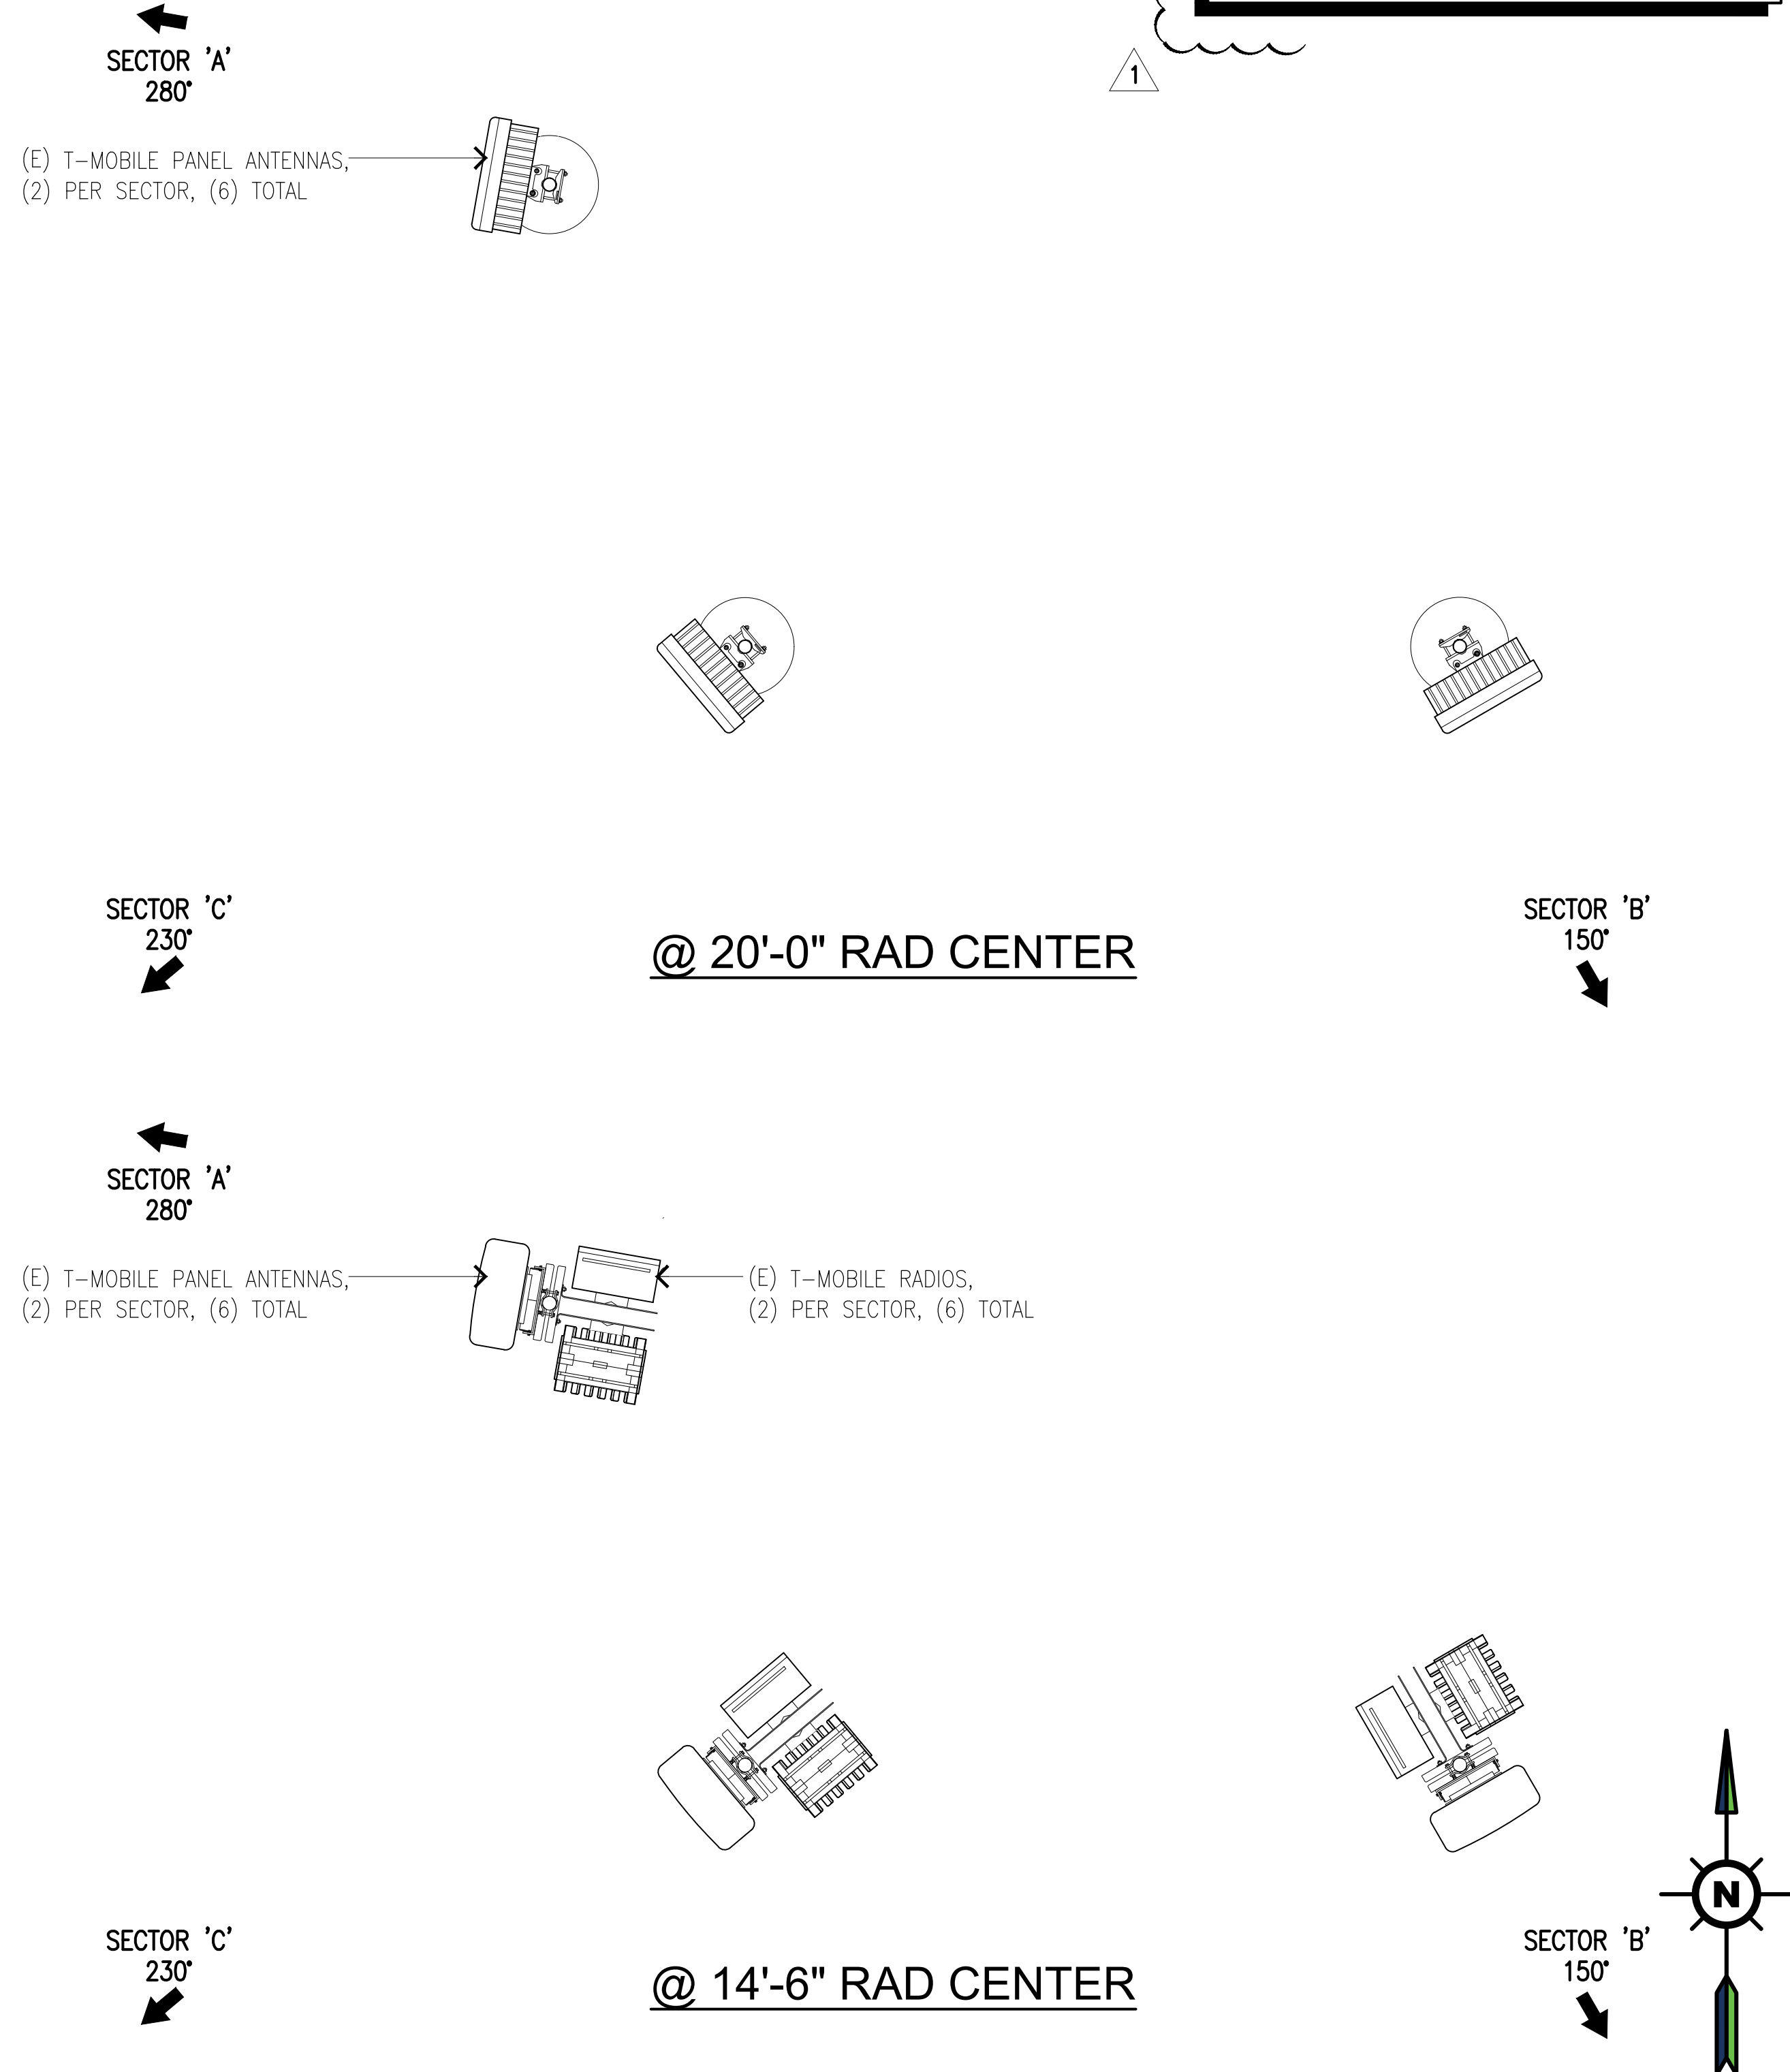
SECTOR 'A'
280°

1

(E) T–MOBILE PANEL ANTENNAS,
(2) PER SECTOR, (6) TOTAL

SECTOR 'C'
230°

@ 20'-0" RAD CENTER

SECTOR 'B'
150°

SECTOR 'A'
280°

(E) T–MOBILE PANEL ANTENNAS,
(2) PER SECTOR, (6) TOTAL

(E) T–MOBILE RADIOS,
(2) PER SECTOR, (6) TOTAL

N

SECTOR 'C'
230°

@ 14'-6" RAD CENTER

SECTOR 'B'
150°